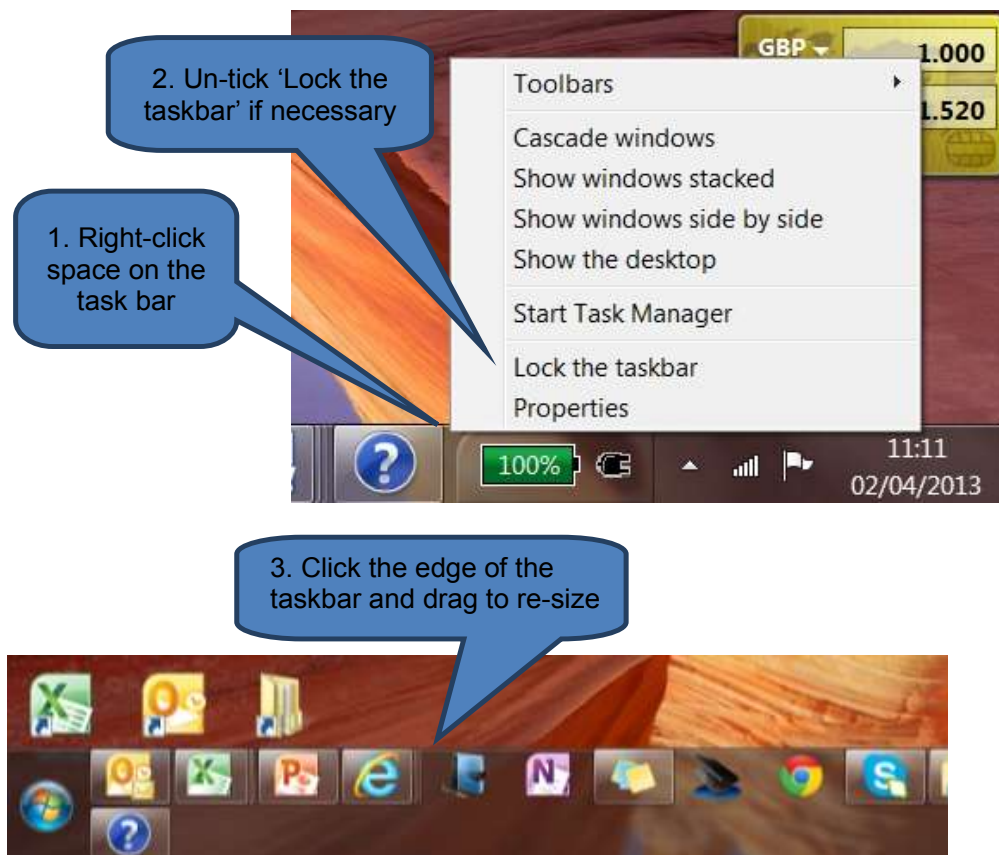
2. Un-tick 'Lock the taskbar' if necessary

1. Right-click space on the task bar

GBP
1.000
1.520

Toolbars
Cascade windows
Show windows stacked
Show windows side by side
Show the desktop
Start Task Manager
Lock the taskbar
Properties

100%
11:11
02/04/2013

3. Click the edge of the taskbar and drag to re-size